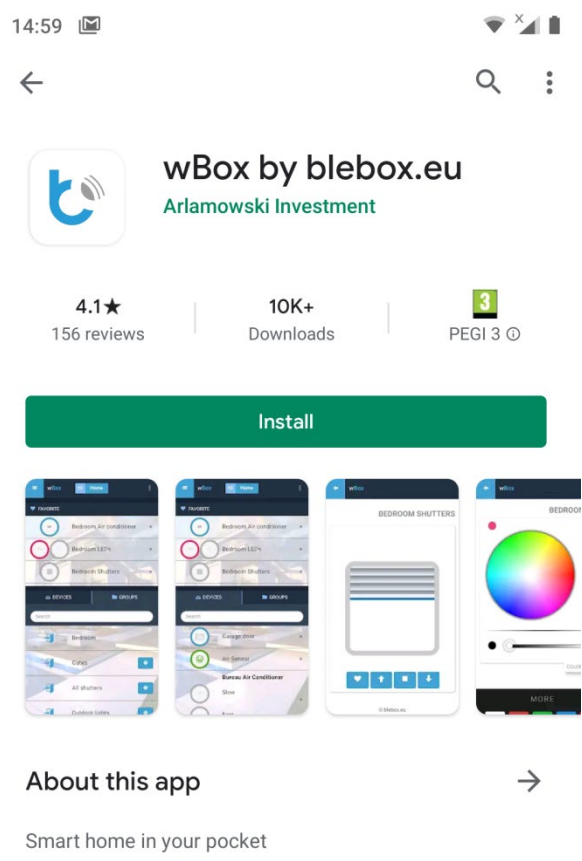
14:59

wBox by blebox.eu
Arlamowski Investment

4.1★
156 reviews

10K+
Downloads

3
PEGI 3 ⓘ

Install

wBox Home
FAVORITE
Bedroom Air conditioner
Bedroom LED's
Bedroom Shutters
DEVICES GROUPS
Search
Bedroom
Gates
All shutters
Outdoor lights

wBox Home
FAVORITE
Bedroom Air conditioner
Bedroom LED's
Bedroom Shutters
DEVICES GROUPS
Search
Garage door
air Sensor
Bureau Air Conditioner
Slow

wBox
BEDROOM SHUTTERS
©blebox.eu

wBox
BEDROOM
MORE

About this app →

Smart home in your pocket